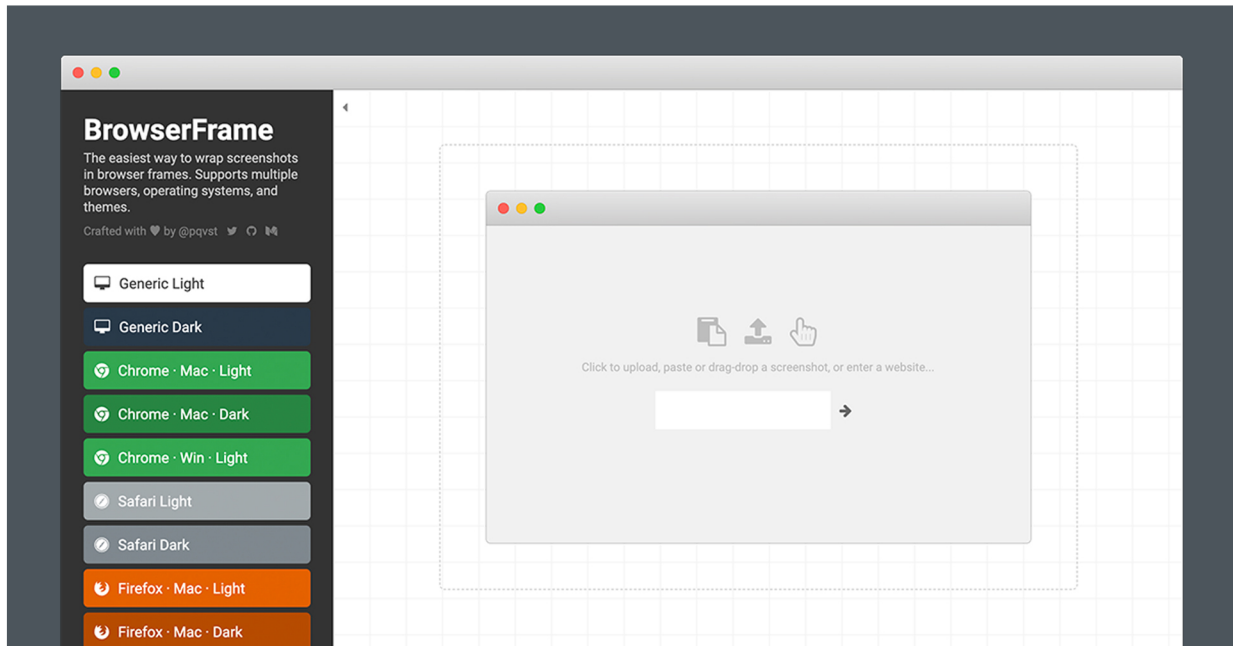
BrowserFrame

The easiest way to wrap screenshots in browser frames. Supports multiple browsers, operating systems, and themes.

Crafted with ♥ by @pqvst

Generic Light

Generic Dark

Chrome · Mac · Light

Chrome · Mac · Dark

Chrome · Win · Light

Safari Light

Safari Dark

Firefox · Mac · Light

Firefox · Mac · Dark

Click to upload, paste or drag-drop a screenshot, or enter a website...